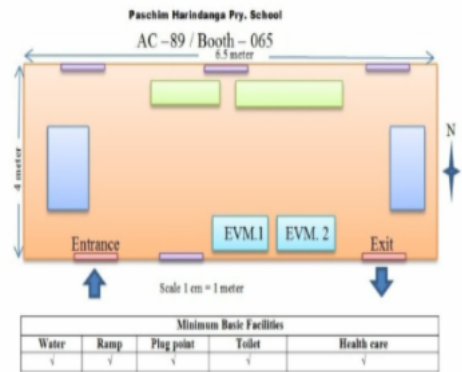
Paschim Harindanga Pry. School

AC –89 / Booth – 065

6.5 meter

4 meter

N

EVM.1

EVM. 2

Entrance

Exit

Scale 1 cm = 1 meter

| Minimum Basic Facilities | | | | |
|---|---|---|---|---|
| Water | Ramp | Plug point | Toilet | Health care |
| √ | √ | √ | √ | √ |